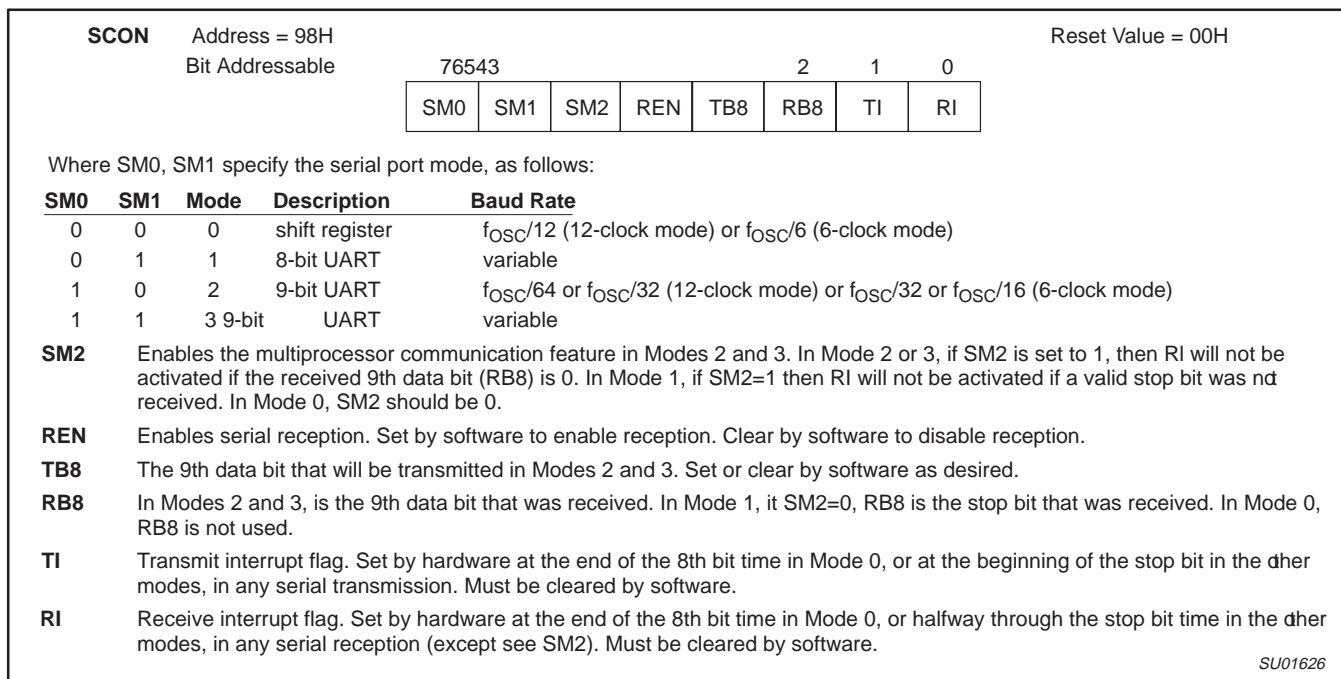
SCON Address = 98H Reset Value = 00H

Bit Addressable

76543 2 1 0

| SM0 | SM1 | SM2 | REN | TB8 | RB8 | TI | RI |
|---|---|---|---|---|---|---|---|

Where SM0, SM1 specify the serial port mode, as follows:

| SM0 | SM1 | Mode | Description | Baud Rate |
|---|---|---|---|---|
| 0 | 0 | 0 | shift register | $f_{OSC}/12$ (12-clock mode) or $f_{OSC}/6$ (6-clock mode) |
| 0 | 1 | 1 | 8-bit UART | variable |
| 1 | 0 | 2 | 9-bit UART | $f_{OSC}/64$ or $f_{OSC}/32$ (12-clock mode) or $f_{OSC}/32$ or $f_{OSC}/16$ (6-clock mode) |
| 1 | 1 | 3 9-bit | UART | variable |

SM2 Enables the multiprocessor communication feature in Modes 2 and 3. In Mode 2 or 3, if SM2 is set to 1, then RI will not be activated if the received 9th data bit (RB8) is 0. In Mode 1, if SM2=1 then RI will not be activated if a valid stop bit was nd received. In Mode 0, SM2 should be 0.

REN Enables serial reception. Set by software to enable reception. Clear by software to disable reception.

TB8 The 9th data bit that will be transmitted in Modes 2 and 3. Set or clear by software as desired.

RB8 In Modes 2 and 3, is the 9th data bit that was received. In Mode 1, it SM2=0, RB8 is the stop bit that was received. In Mode 0, RB8 is not used.

TI Transmit interrupt flag. Set by hardware at the end of the 8th bit time in Mode 0, or at the beginning of the stop bit in the dher modes, in any serial transmission. Must be cleared by software.

RI Receive interrupt flag. Set by hardware at the end of the 8th bit time in Mode 0, or halfway through the stop bit time in the dher modes, in any serial reception (except see SM2). Must be cleared by software.

SU01626